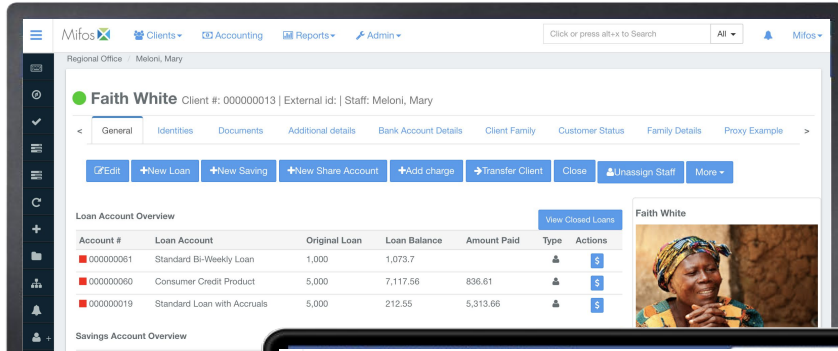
Mifos Clients Accounting Reports Admin Click or press alt+x to Search All Mifos

Regional Office / Meloni, Mary

Faith White Client #: 000000013 | External id: | Staff: Meloni, Mary

< General Identities Documents Additional details Bank Account Details Client Family Customer Status Family Details Proxy Example >

Edit +New Loan +New Saving +New Share Account +Add charge Transfer Client Close Unassign Staff More

Loan Account Overview

View Closed Loans

| Account # | Loan Account | Original Loan | Loan Balance | Amount Paid | Type | Actions |
|---|---|---|---|---|---|---|
| 000000061 | Standard Bi-Weekly Loan | 1,000 | 1,073.7 | | | $ |
| 000000060 | Consumer Credit Product | 5,000 | 7,117.56 | 836.61 | | $ |
| 000000019 | Standard Loan with Accruals | 5,000 | 212.55 | 5,313.66 | | $ |

Savings Account Overview

Faith White